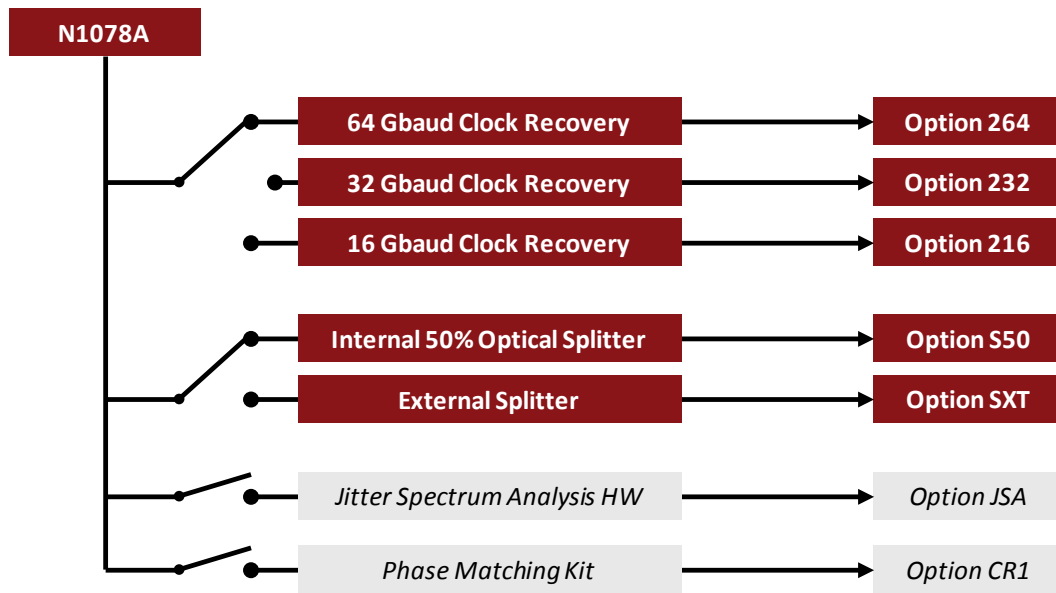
N1078A

64 Gbaud Clock Recovery
Option 264

32 Gbaud Clock Recovery
Option 232

16 Gbaud Clock Recovery
Option 216

Internal 50% Optical Splitter
Option S50

External Splitter
Option SXT

Jitter Spectrum Analysis HW
Option JSA

Phase Matching Kit
Option CR1